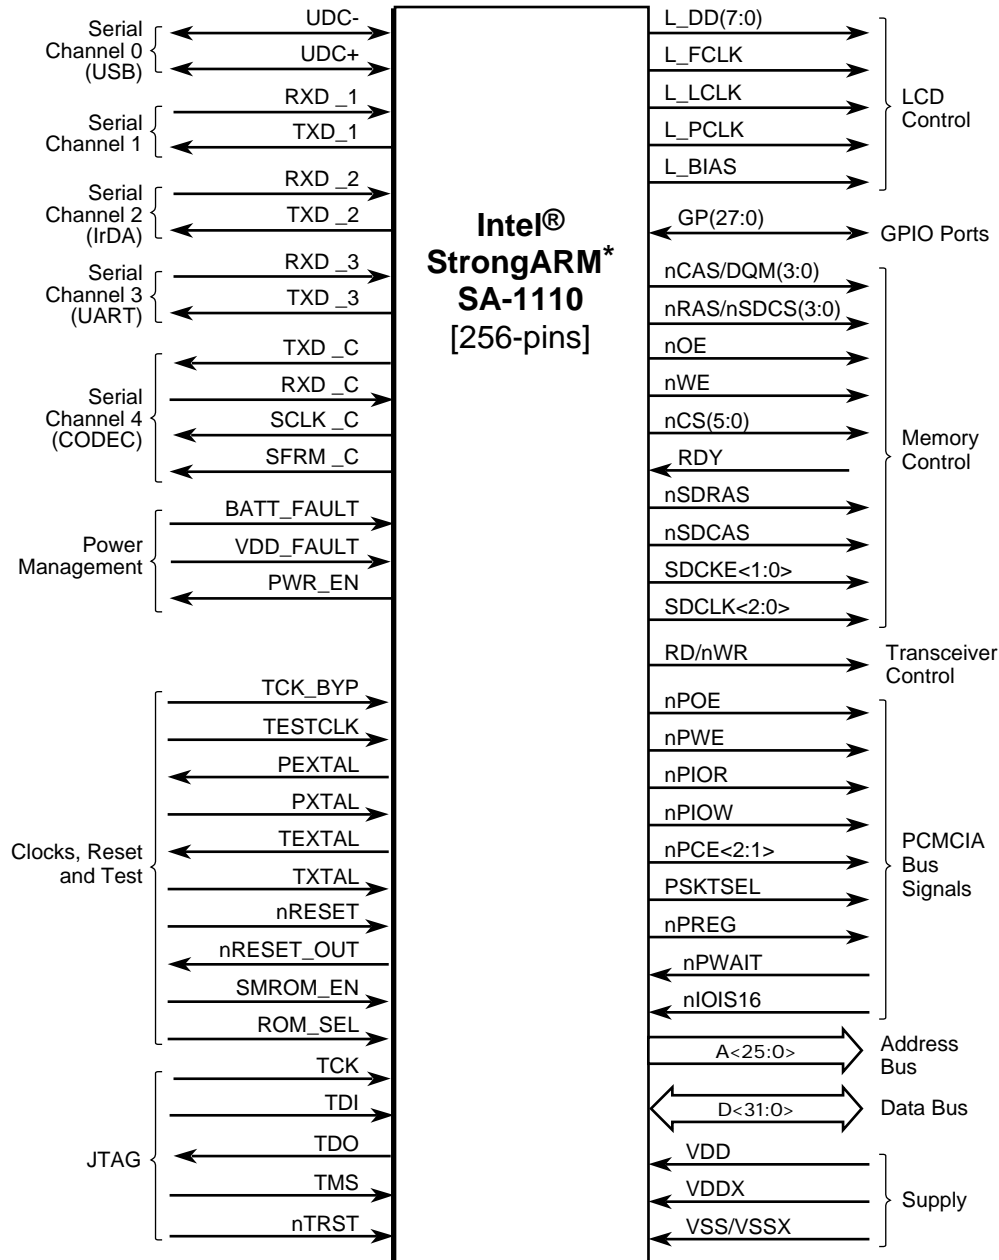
Intel®
StrongARM*
SA-1110
[256-pins]

Serial Channel 0 (USB)
UDC-
UDC+

Serial Channel 1
RXD _1
TXD_1

Serial Channel 2 (IrDA)
RXD _2
TXD _2

Serial Channel 3 (UART)
RXD _3
TXD _3

Serial Channel 4 (CODEC)
TXD _C
RXD _C
SCLK _C
SFRM _C

Power Management
BATT_FAULT
VDD_FAULT
PWR_EN

Clocks, Reset and Test
TCK_BYP
TESTCLK
PEXTAL
PXTAL
TEXTAL
TXTAL
nRESET
nRESET_OUT
SMROM_EN
ROM_SEL

JTAG
TCK
TDI
TDO
TMS
nTRST

LCD Control
L_DD(7:0)
L_FCLK
L_LCLK
L_PCLK
L_BIAS

GP(27:0)
GPIO Ports

Memory Control
nCAS/DQM(3:0)
nRAS/nSDCS(3:0)
nOE
nWE
nCS(5:0)
RDY
nSDRAS
nSDCAS
SDCKE<1:0>
SDCLK<2:0>

RD/nWR
Transceiver Control

PCMCIA Bus Signals
nPOE
nPWE
nPIOR
nPIOW
nPCE<2:1>
PSKTSEL
nPREG
nPWAIT
nIOIS16

A<25:0>
Address Bus

D<31:0>
Data Bus

Supply
VDD
VDDX
VSS/VSSX